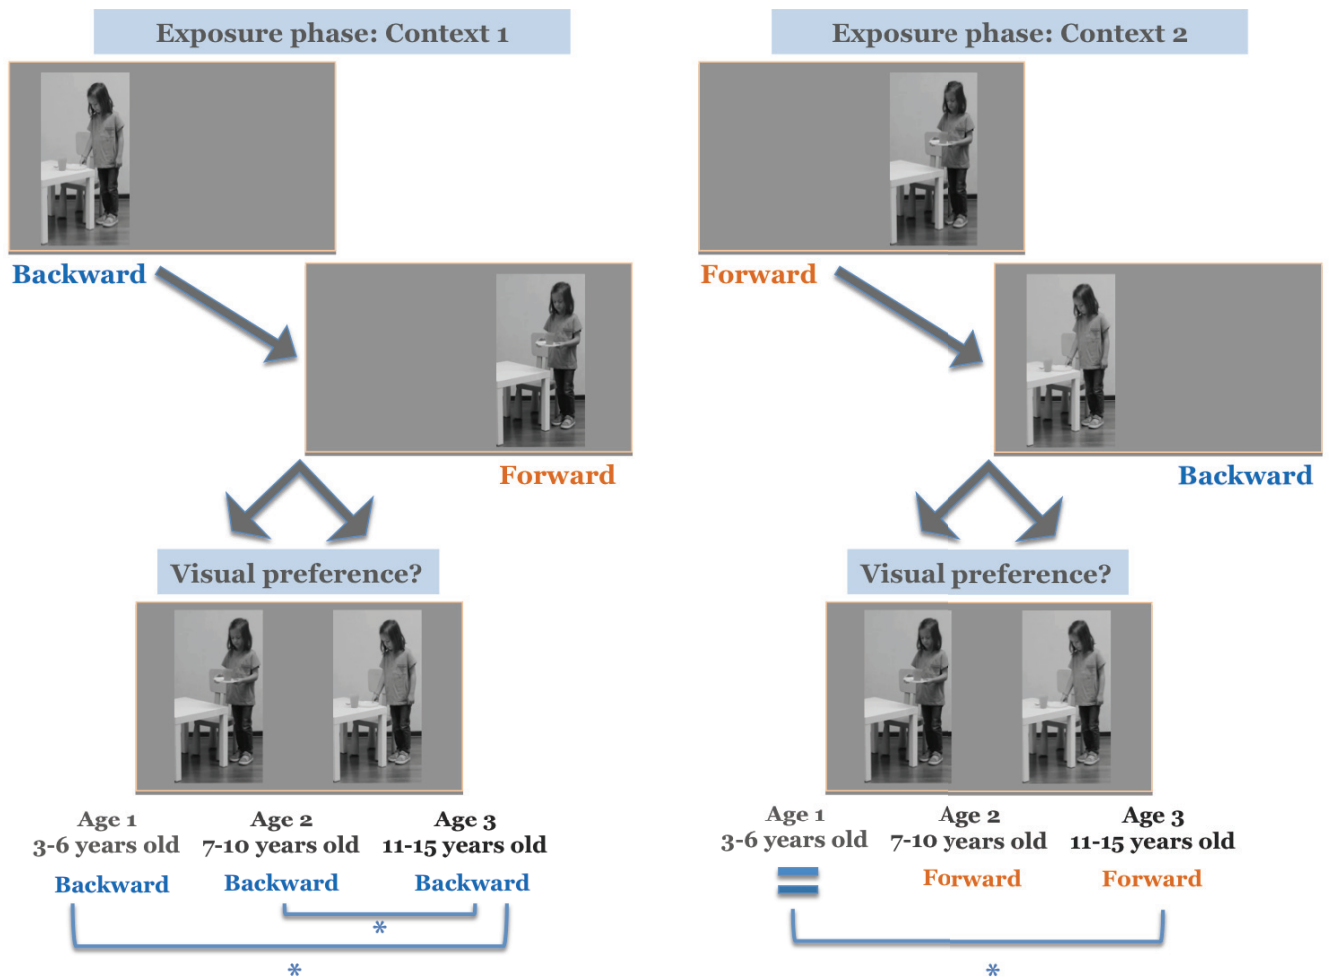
Exposure phase: Context 1

Backward

Forward

Visual preference?

Age 1
3-6 years old
Backward

Age 2
7-10 years old
Backward

Age 3
11-15 years old
Backward

*

*

Exposure phase: Context 2

Forward

Backward

Visual preference?

Age 1
3-6 years old
=

Age 2
7-10 years old
Forward

Age 3
11-15 years old
Forward

*